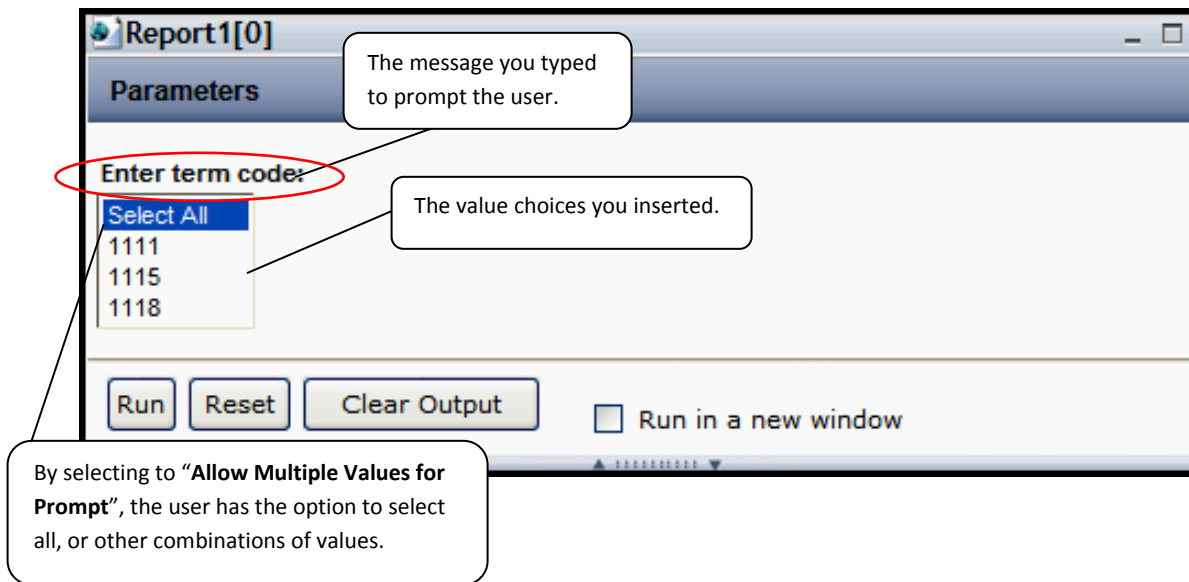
Report1[0]

Parameters

The message you typed to prompt the user.

Enter term code:

Select All
1111
1115
1118

The value choices you inserted.

Run
Reset
Clear Output

Run in a new window

By selecting to "**Allow Multiple Values for Prompt**", the user has the option to select all, or other combinations of values.